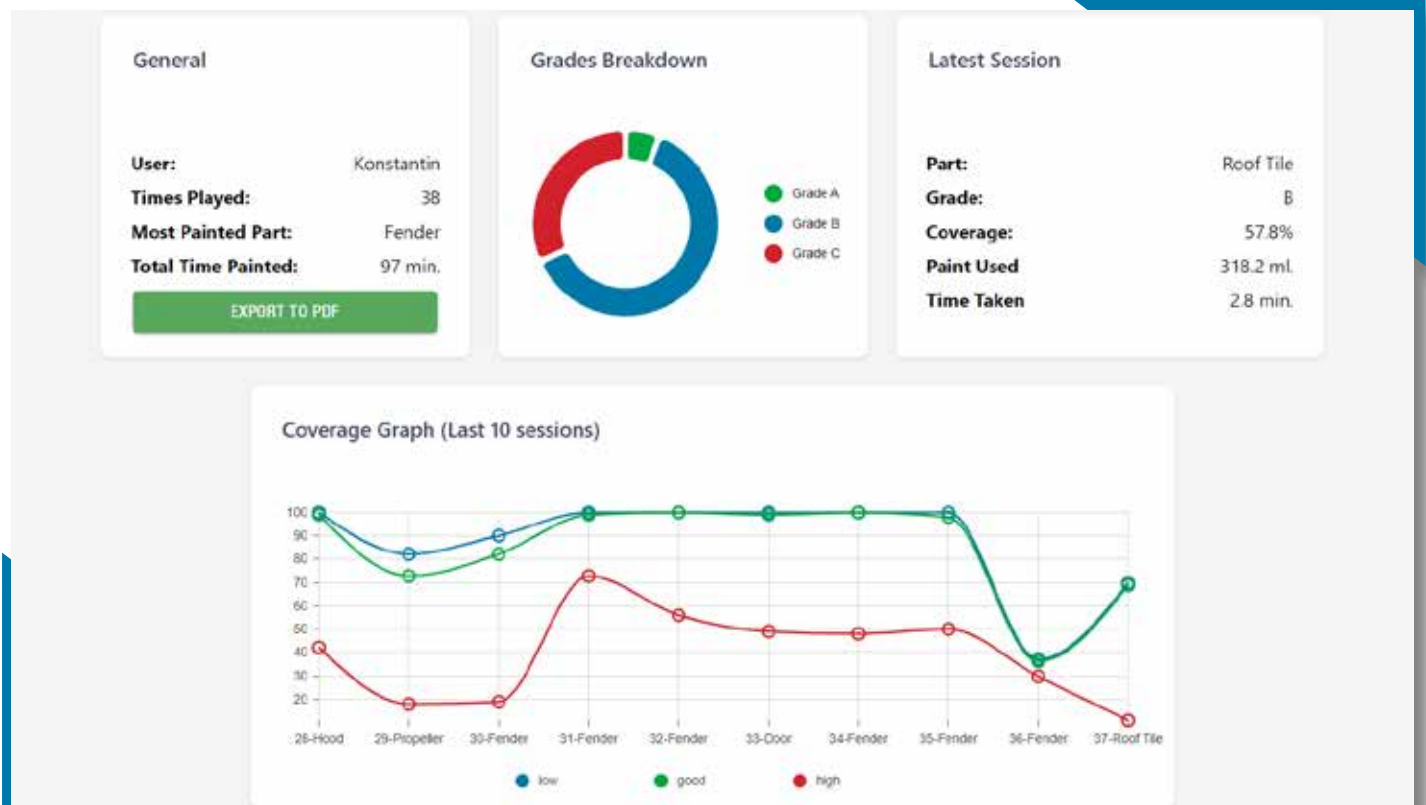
General

| | |
|---|---|
| **User:** | Konstantin |
| **Times Played:** | 38 |
| **Most Painted Part:** | Fender |
| **Total Time Painted:** | 97 min. |

EXPORT TO PDF

Grades Breakdown

Grade A
Grade B
Grade C

Latest Session

| | |
|---|---|
| **Part:** | Roof Tile |
| **Grade:** | B |
| **Coverage:** | 57.8% |
| **Paint Used** | 318.2 ml. |
| **Time Taken** | 2.8 min. |

Coverage Graph (Last 10 sessions)

100
90
80
70
60
50
40
30
20

28-Hood 29-Propeller 30-Fender 31-Fender 32-Fender 33-Door 34-Fender 35-Fender 36-Fender 37-Roof Tile

low good high